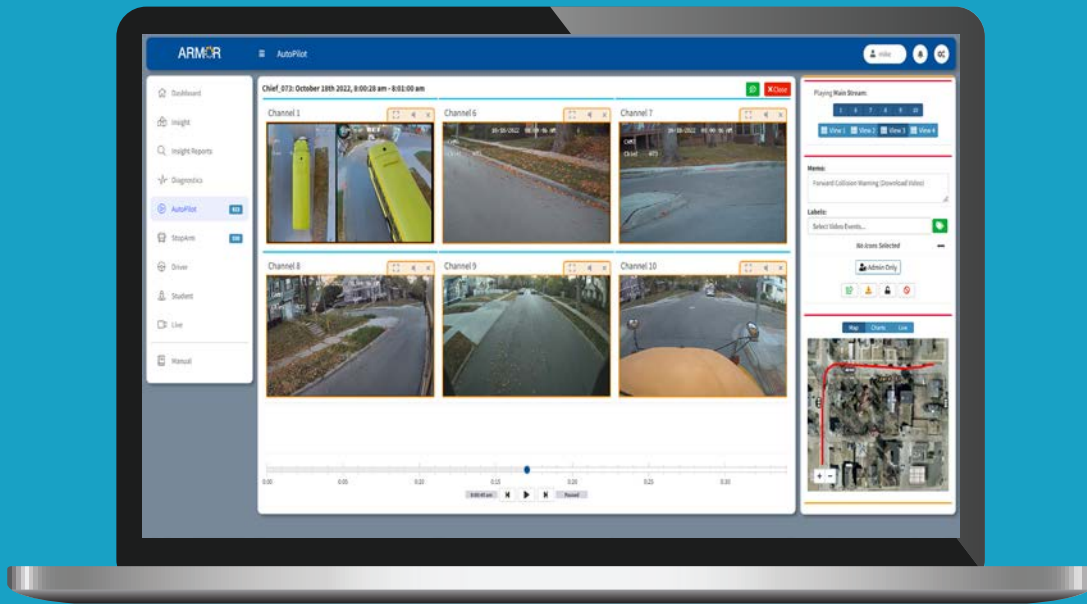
ARMOR AutoPilot

mike

Dashboard
Insight
Insight Reports
Diagnostics
AutoPilot
StopArm
Driver
Student
Live
Manual

Chief_073: October 18th 2022, 8:00:28 am - 8:01:00 am

Close

Channel 1
Channel 6
Channel 7
Channel 8
Channel 9
Channel 10

0:00 0:05 0:10 0:15 0:20 0:25 0:30

Paused

Playing Main Stream:
1 6 7 8 9 10
View 1 View 2 View 3 View 4

Memo:
Forward Collision Warning (Download Video)

Labels:
Select Video Events...

No icons Selected

Admin Only

Map Charts Live

+
-